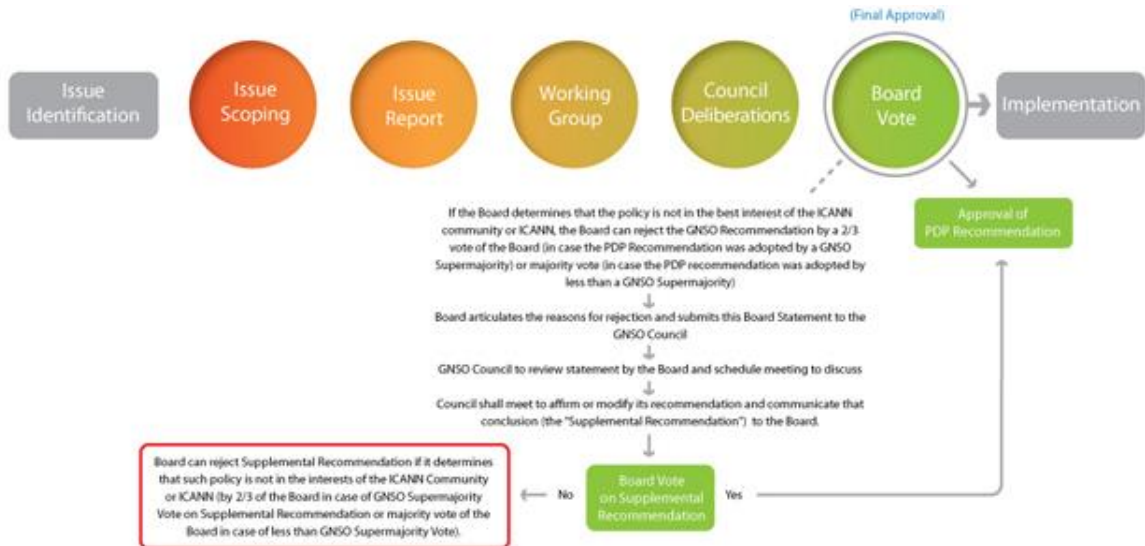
(Final Approval)

Issue Identification

Issue Scoping

Issue Report

Working Group

Council Deliberations

Board Vote

Implementation

Approval of PDP Recommendation

If the Board determines that the policy is not in the best interest of the ICANN community or ICANN, the Board can reject the GNSO Recommendation by a 2/3 vote of the Board (in case the PDP Recommendation was adopted by a GNSO Supermajority) or majority vote (in case the PDP recommendation was adopted by less than a GNSO Supermajority)

Board articulates the reasons for rejection and submits this Board Statement to the GNSO Council

GNSO Council to review statement by the Board and schedule meeting to discuss

Council shall meet to affirm or modify its recommendation and communicate that conclusion (the "Supplemental Recommendation") to the Board.

Board Vote on Supplemental Recommendation

Yes

No

Board can reject Supplemental Recommendation if it determines that such policy is not in the interests of the ICANN Community or ICANN (by 2/3 of the Board in case of GNSO Supermajority Vote on Supplemental Recommendation or majority vote of the Board in case of less than GNSO Supermajority Vote).